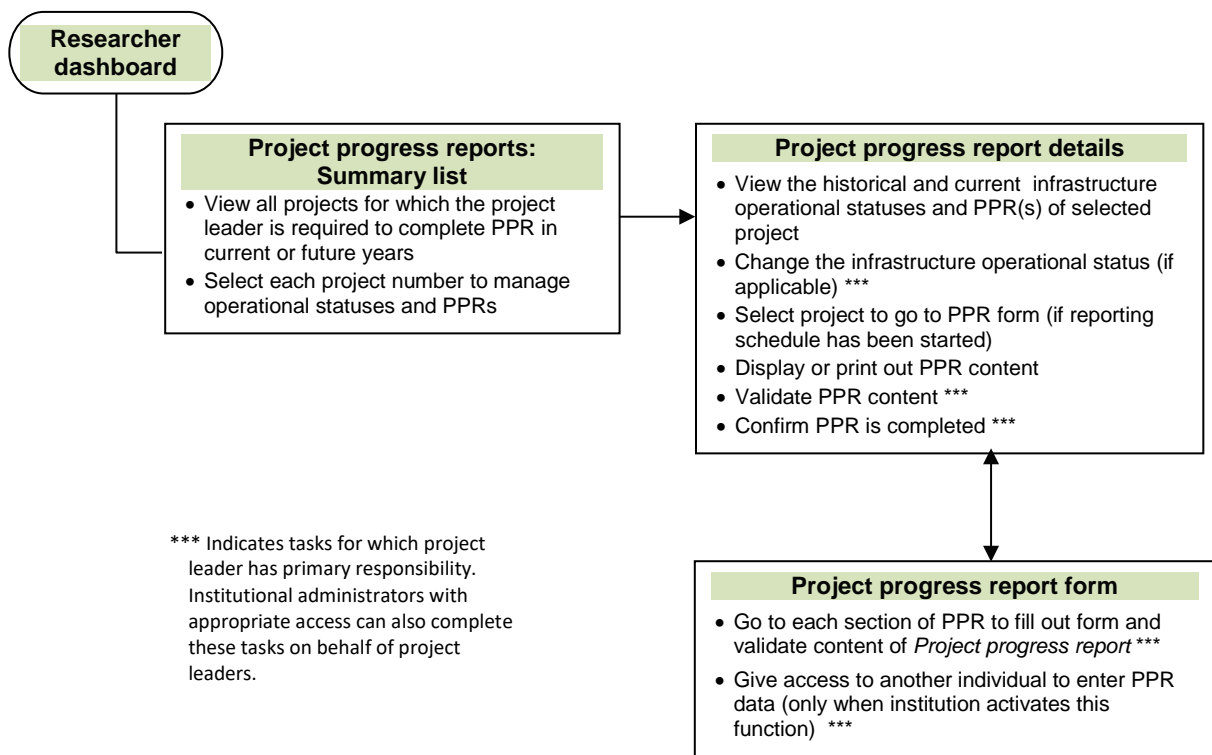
Researcher dashboard

Project progress reports: Summary list

- View all projects for which the project leader is required to complete PPR in current or future years
- Select each project number to manage operational statuses and PPRs

Project progress report details

- View the historical and current infrastructure operational statuses and PPR(s) of selected project
- Change the infrastructure operational status (if applicable) ***
- Select project to go to PPR form (if reporting schedule has been started)
- Display or print out PPR content
- Validate PPR content ***
- Confirm PPR is completed ***

*** Indicates tasks for which project leader has primary responsibility. Institutional administrators with appropriate access can also complete these tasks on behalf of project leaders.

Project progress report form

- Go to each section of PPR to fill out form and validate content of *Project progress report* ***
- Give access to another individual to enter PPR data (only when institution activates this function) ***